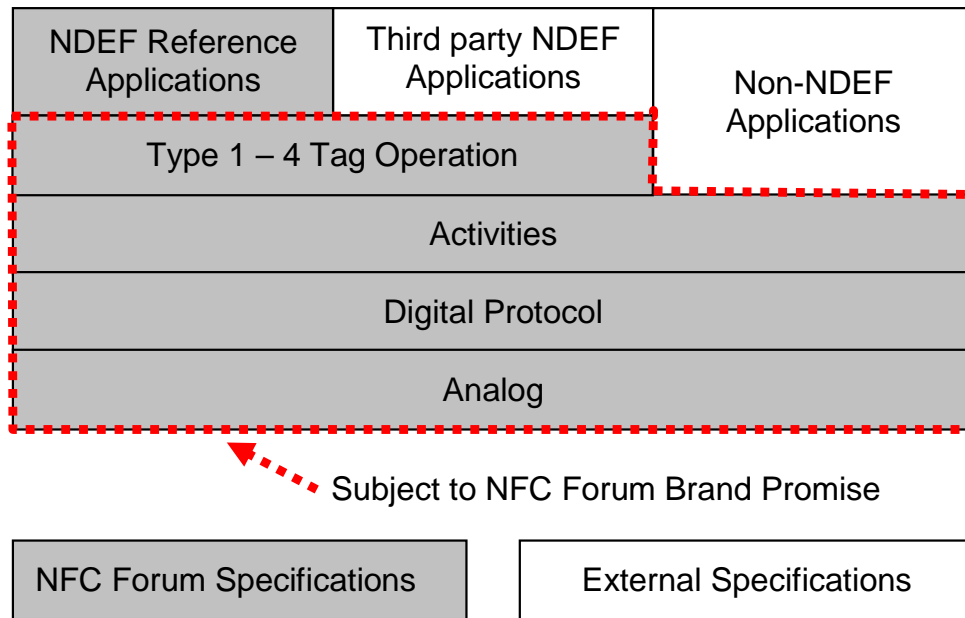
NDEF Reference Applications

Third party NDEF Applications

Non-NDEF Applications

Type 1 – 4 Tag Operation

Activities

Digital Protocol

Analog

Subject to NFC Forum Brand Promise

NFC Forum Specifications

External Specifications